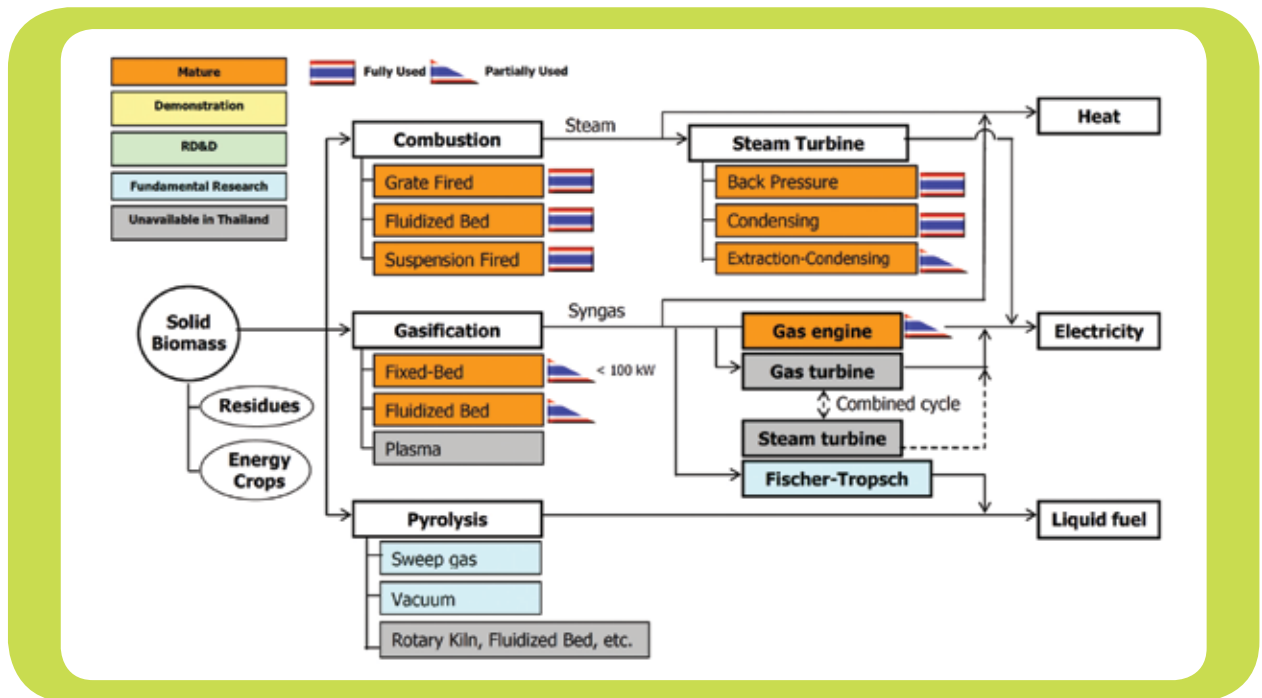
Mature
Demonstration
RD&D
Fundamental Research
Unavailable in Thailand

Fully Used
Partially Used

Solid Biomass
Residues
Energy Crops

Combustion
Grate Fired
Fluidized Bed
Suspension Fired

Steam

Steam Turbine
Back Pressure
Condensing
Extraction-Condensing

Heat

Gasification
Fixed-Bed
< 100 kW
Fluidized Bed
Plasma

Syngas

Gas engine
Gas turbine
Combined cycle
Steam turbine
Fischer-Tropsch

Electricity

Pyrolysis
Sweep gas
Vacuum
Rotary Kiln, Fluidized Bed, etc.

Liquid fuel